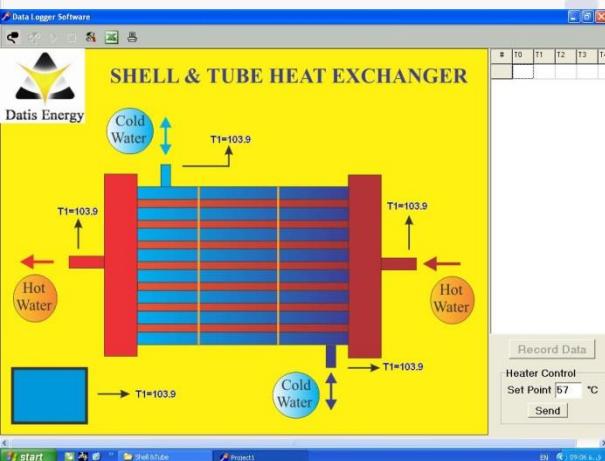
Data Logger Software

Datis Energy

SHELL & TUBE HEAT EXCHANGER

Cold Water

T1=103.9

T1=103.9

T1=103.9

Hot Water

Hot Water

T1=103.9

Cold Water

T1=103.9

| # | T0 | T1 | T2 | T3 | T4 |
|---|---|---|---|---|---|

Record Data

Heater Control

Set Point 57 °C

Send

start

Shell &Tube

Project1

EN 09:06